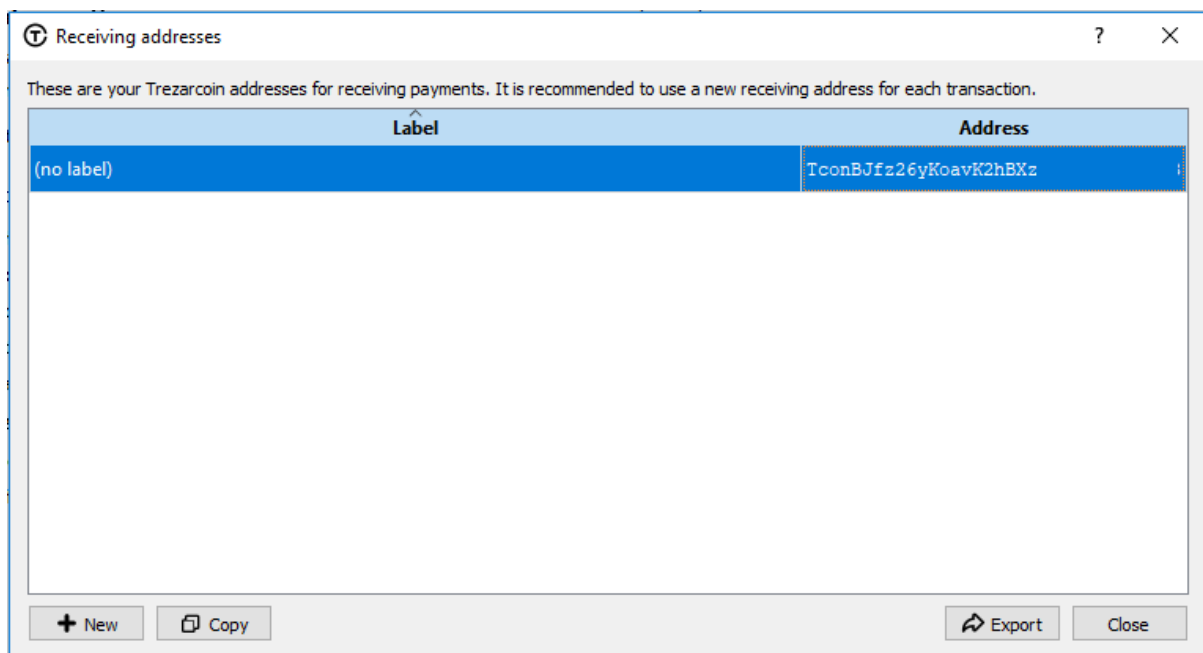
Receiving addresses

?

These are your Trezarcoin addresses for receiving payments. It is recommended to use a new receiving address for each transaction.

| Label | Address |
|---|---|
| (no label) | TconBJfz26yKoavK2hBXz |

New

Copy

Export

Close